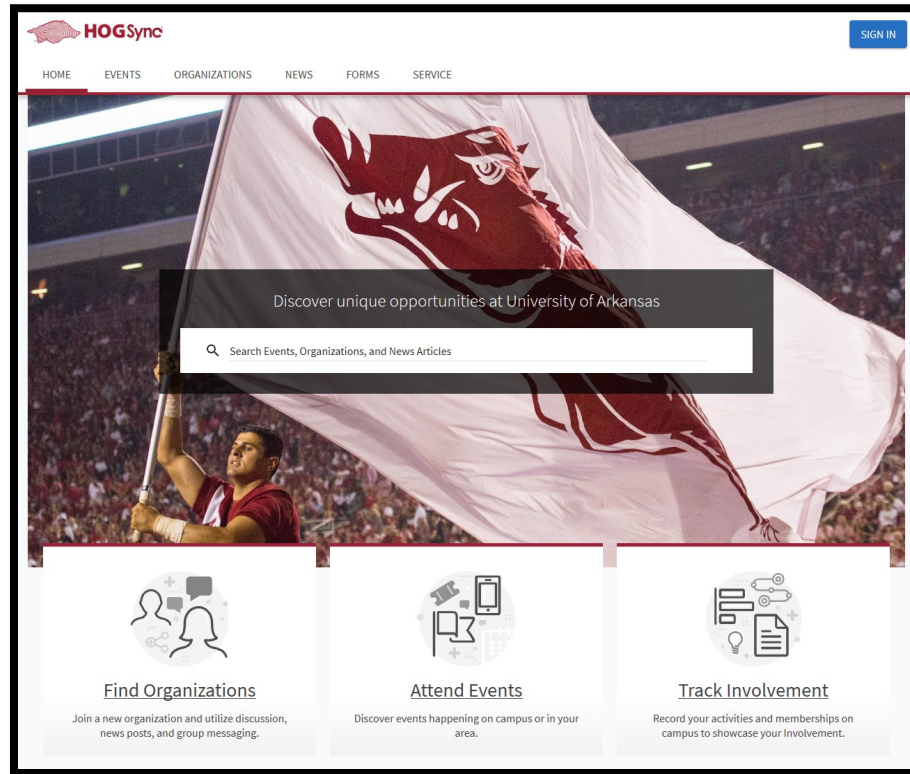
HOGSync

SIGN IN

HOME EVENTS ORGANIZATIONS NEWS FORMS SERVICE

Discover unique opportunities at University of Arkansas

Search Events, Organizations, and News Articles

Find Organizations

Join a new organization and utilize discussion, news posts, and group messaging.

Attend Events

Discover events happening on campus or in your area.

Track Involvement

Record your activities and memberships on campus to showcase your Involvement.